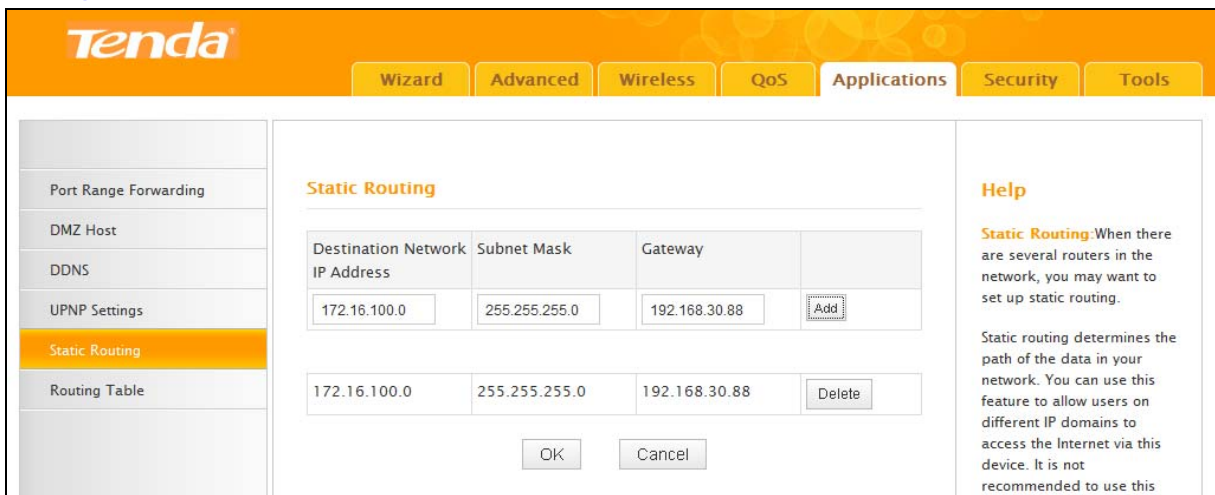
Tenda

Wizard | Advanced | Wireless | QoS | Applications | Security | Tools

Port Range Forwarding
DMZ Host
DDNS
UPNP Settings
Static Routing
Routing Table

Static Routing

| Destination Network IP Address | Subnet Mask | Gateway | |
|---|---|---|---|
| 172.16.100.0 | 255.255.255.0 | 192.168.30.88 | Add |

| | | | |
|---|---|---|---|
| 172.16.100.0 | 255.255.255.0 | 192.168.30.88 | Delete |

OK Cancel

Help

Static Routing:When there are several routers in the network, you may want to set up static routing.

Static routing determines the path of the data in your network. You can use this feature to allow users on different IP domains to access the Internet via this device. It is not recommended to use this